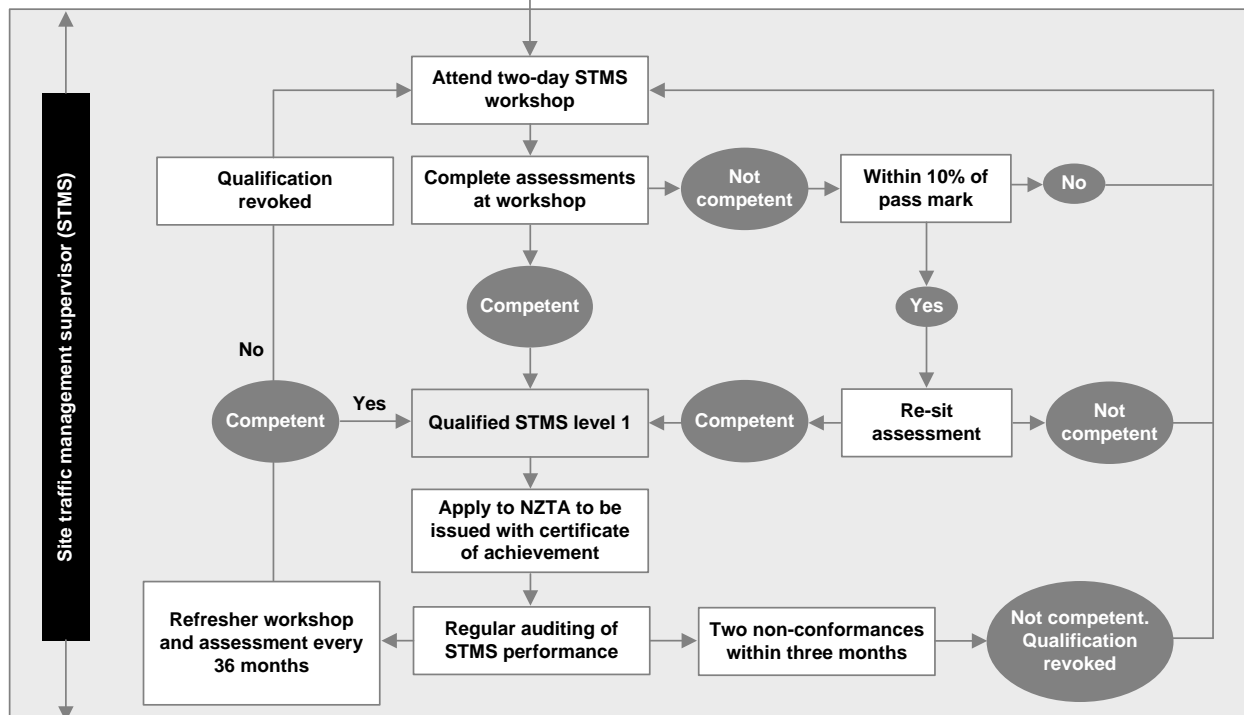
Site traffic management supervisor (STMS)

Attend two-day STMS workshop

Qualification revoked

Complete assessments at workshop

Not competent

Within 10% of pass mark

No

Competent

Yes

No

Competent

Yes

Qualified STMS level 1

Competent

Re-sit assessment

Not competent

Apply to NZTA to be issued with certificate of achievement

Refresher workshop and assessment every 36 months

Regular auditing of STMS performance

Two non-conformances within three months

Not competent. Qualification revoked